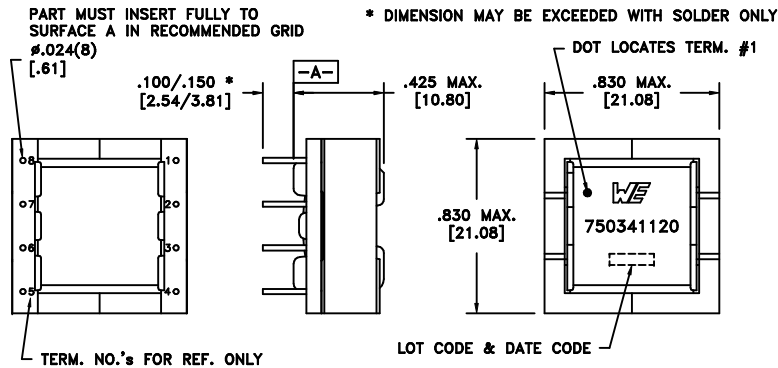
PART MUST INSERT FULLY TO SURFACE A IN RECOMMENDED GRID
ø.024(8)
[.61]

* DIMENSION MAY BE EXCEEDED WITH SOLDER ONLY

DOT LOCATES TERM. #1

.100/.150 *
[2.54/3.81]

-A-

.425 MAX.
[10.80]

.830 MAX.
[21.08]

8
7
6
5
1
2
3
4

.830 MAX.
[21.08]

WE
750341120

TERM. NO.'s FOR REF. ONLY

LOT CODE & DATE CODE